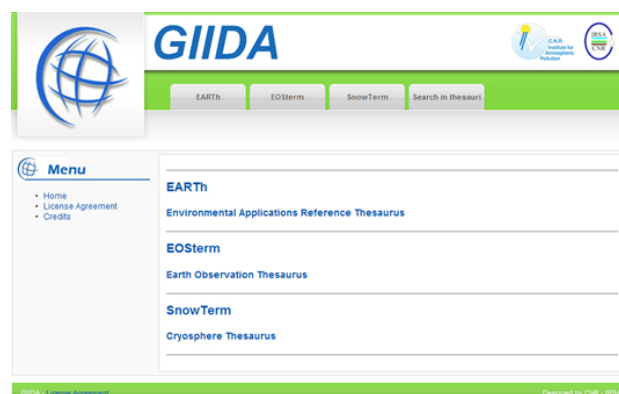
GIIDA

C.N.R. Institute for Atmospheric Pollution

IRSA CNR

EARTh | EOSterm | SnowTerm | Search in thesauri

Menu

- Home
- License Agreement
- Credits

EARTh

Environmental Applications Reference Thesaurus

EOSterm

Earth Observation Thesaurus

SnowTerm

Cryosphere Thesaurus

GIIDA | License Agreement

Designed by CNR - IRS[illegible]